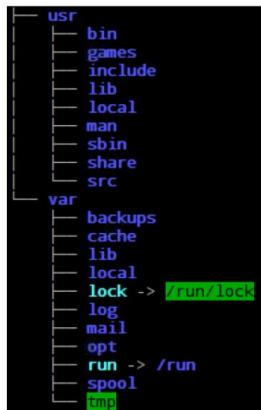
├── usr
│   ├── bin
│   ├── games
│   ├── include
│   ├── lib
│   ├── local
│   ├── man
│   ├── sbin
│   ├── share
│   └── src
└── var
    ├── backups
    ├── cache
    ├── lib
    ├── local
    ├── lock -> /run/lock
    ├── log
    ├── mail
    ├── opt
    ├── run -> /run
    ├── spool
    └── tmp